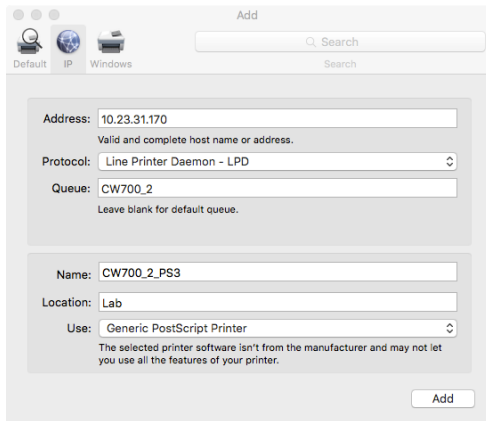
Add

Default IP Windows

Search

Search

Address: 10.23.31.170

Valid and complete host name or address.

Protocol: Line Printer Daemon - LPD

Queue: CW700_2

Leave blank for default queue.

Name: CW700_2_PS3

Location: Lab

Use: Generic PostScript Printer

The selected printer software isn't from the manufacturer and may not let you use all the features of your printer.

Add